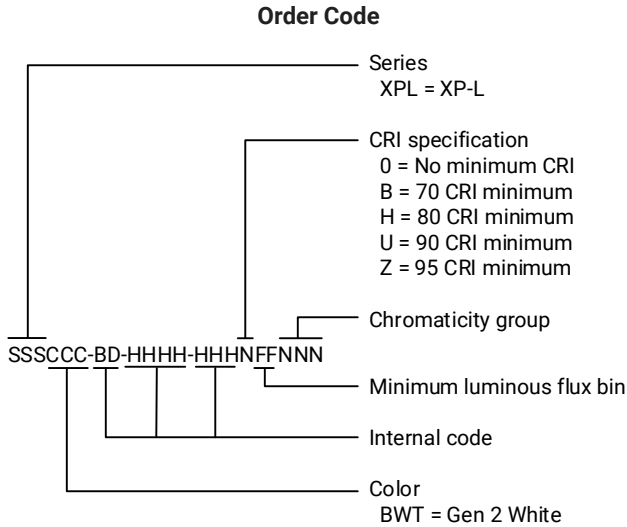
Order Code

Series
XPL = XP-L

CRI specification
0 = No minimum CRI
B = 70 CRI minimum
H = 80 CRI minimum
U = 90 CRI minimum
Z = 95 CRI minimum

Chromaticity group

SSSCCC-BD-HHHH-HHHNFFNNN

Minimum luminous flux bin

Internal code

Color
BWT = Gen 2 White